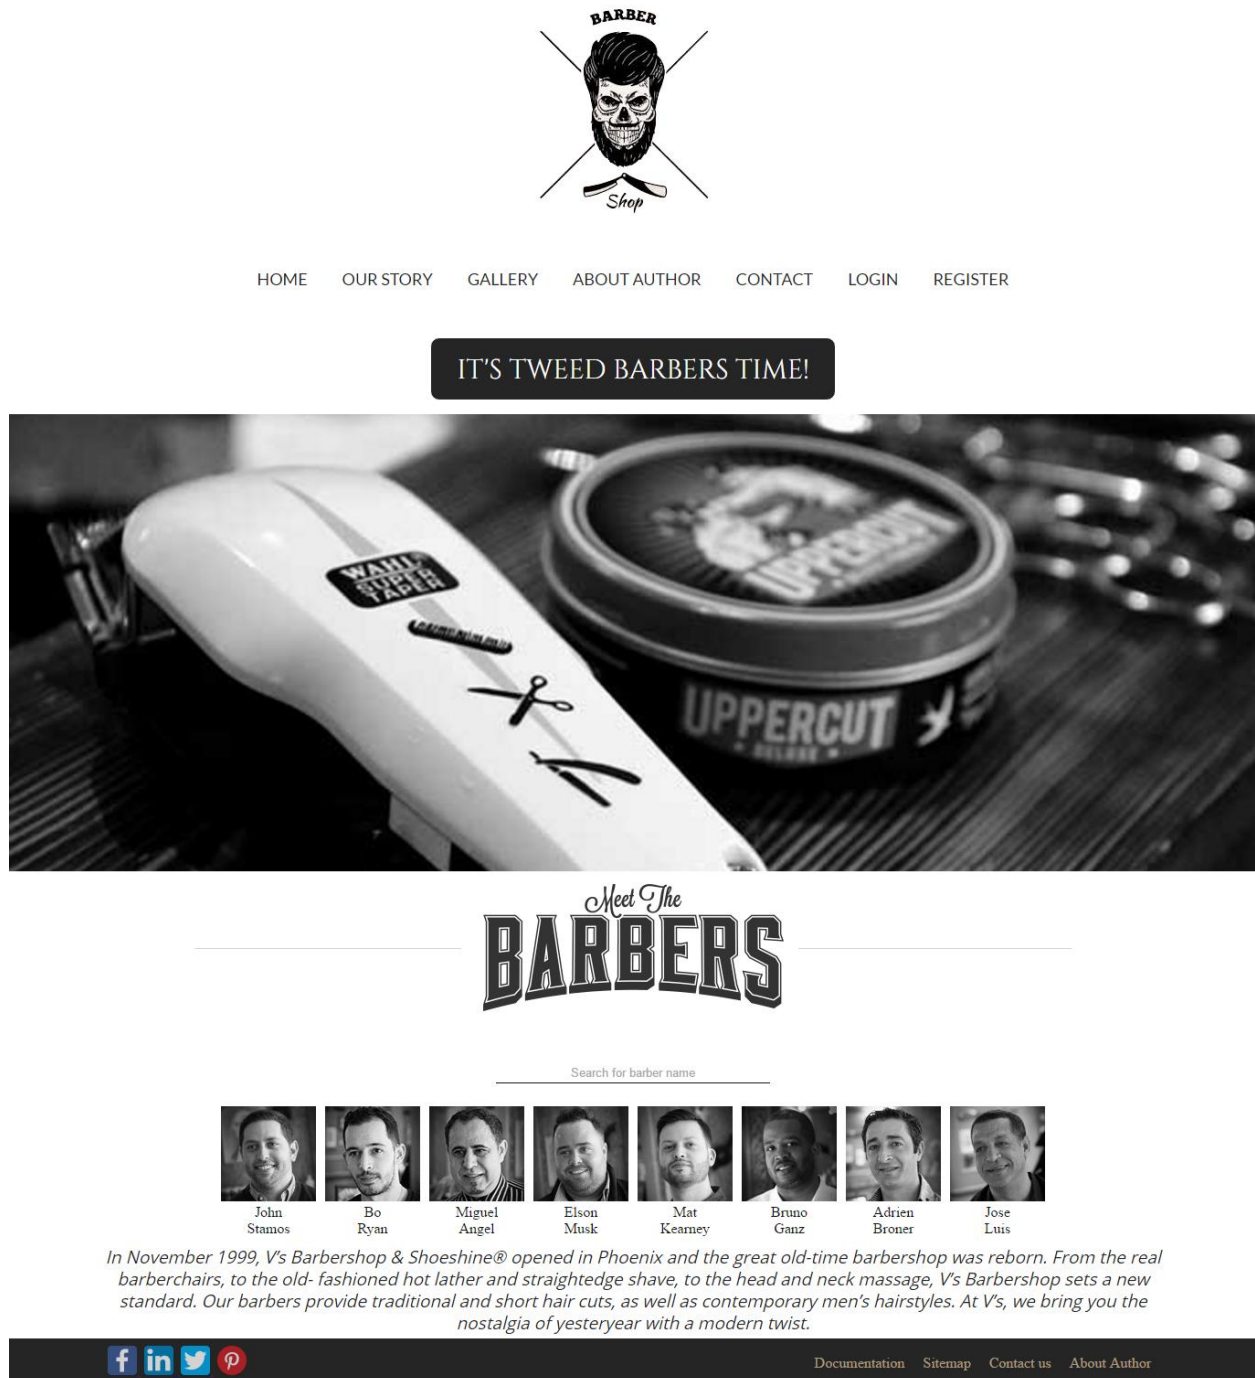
BARBER
Shop

HOME OUR STORY GALLERY ABOUT AUTHOR CONTACT LOGIN REGISTER

IT'S TWEED BARBERS TIME!

WAHL SUPER TAPER

UPPERCUT DELUXE

Meet The
BARBERS

Search for barber name

John Stamos
Bo Ryan
Miguel Angel
Elson Musk
Mat Kearney
Bruno Ganz
Adrien Broner
Jose Luis

In November 1999, V's Barbershop & Shoeshine® opened in Phoenix and the great old-time barbershop was reborn. From the real barberchairs, to the old- fashioned hot lather and straightedge shave, to the head and neck massage, V's Barbershop sets a new standard. Our barbers provide traditional and short hair cuts, as well as contemporary men's hairstyles. At V's, we bring you the nostalgia of yesteryear with a modern twist.

Documentation Sitemap Contact us About Author